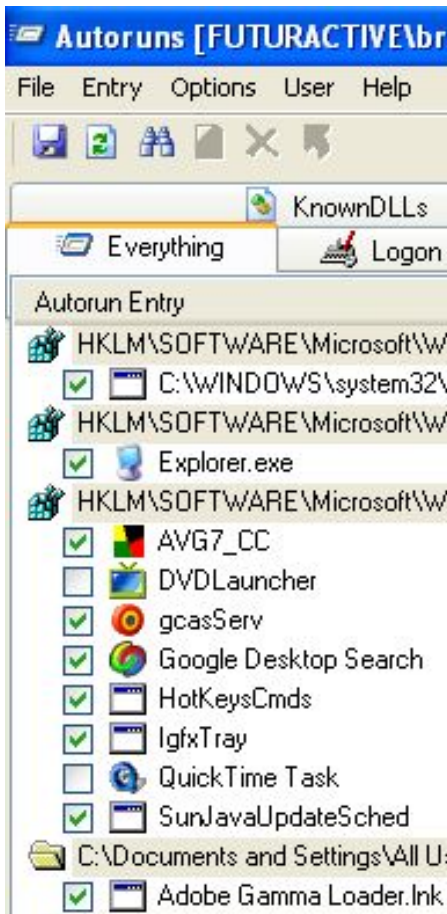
Autoruns [FUTURACTIVE\br

File Entry Options User Help

KnownDLLs

Everything

Logon

Autorun Entry

HKLM\SOFTWARE\Microsoft\W

C:\WINDOWS\system32\

HKLM\SOFTWARE\Microsoft\W

Explorer.exe

HKLM\SOFTWARE\Microsoft\W

AVG7_CC

DVDLauncher

gcasServ

Google Desktop Search

HotKeysCmds

IgfxTray

QuickTime Task

SunJavaUpdateSched

C:\Documents and Settings\All U

Adobe Gamma Loader.lnk